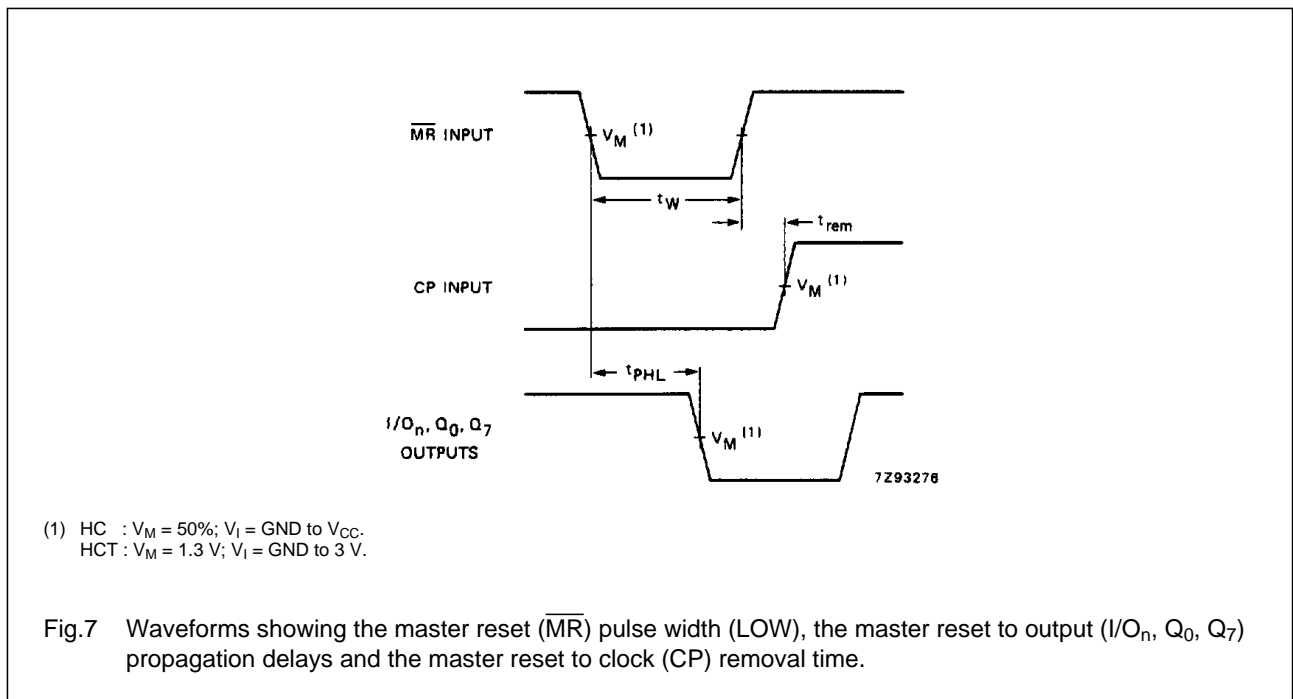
$\overline{MR}$ INPUT

$V_M$ $^{(1)}$

$t_W$

$t_{rem}$

CP INPUT

$V_M$ $^{(1)}$

$t_{PHL}$

$I/O_n$, $Q_0$, $Q_7$ OUTPUTS

$V_M$ $^{(1)}$

7Z93276

(1) HC : $V_M$ = 50%; $V_I$ = GND to $V_{CC}$.
HCT : $V_M$ = 1.3 V; $V_I$ = GND to 3 V.

Fig.7 Waveforms showing the master reset ($\overline{MR}$) pulse width (LOW), the master reset to output ($I/O_n$, $Q_0$, $Q_7$) propagation delays and the master reset to clock (CP) removal time.